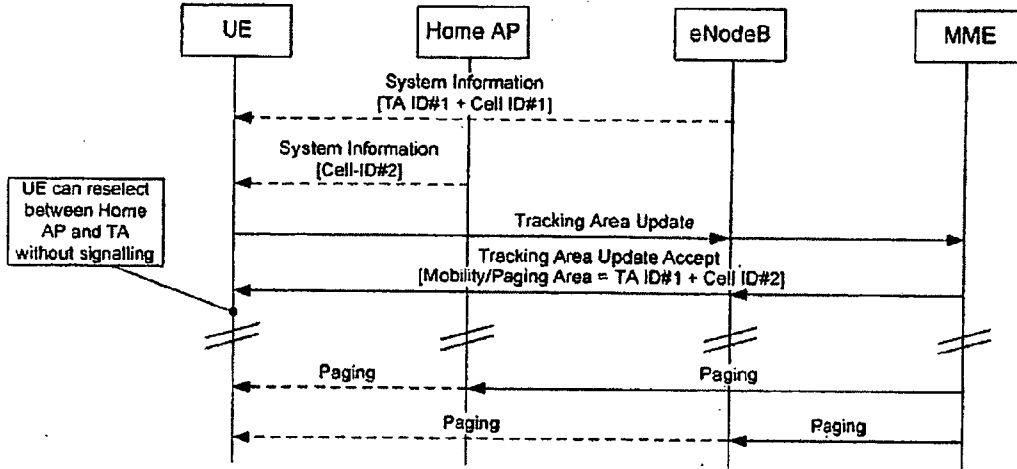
UE

Home AP

eNodeB

MME

System Information [TA ID#1 + Cell ID#1]

System Information [Cell-ID#2]

UE can reselect between Home AP and TA without signalling

Tracking Area Update

Tracking Area Update Accept [Mobility/Paging Area = TA ID#1 + Cell ID#2]

Paging

Paging

Paging

Paging